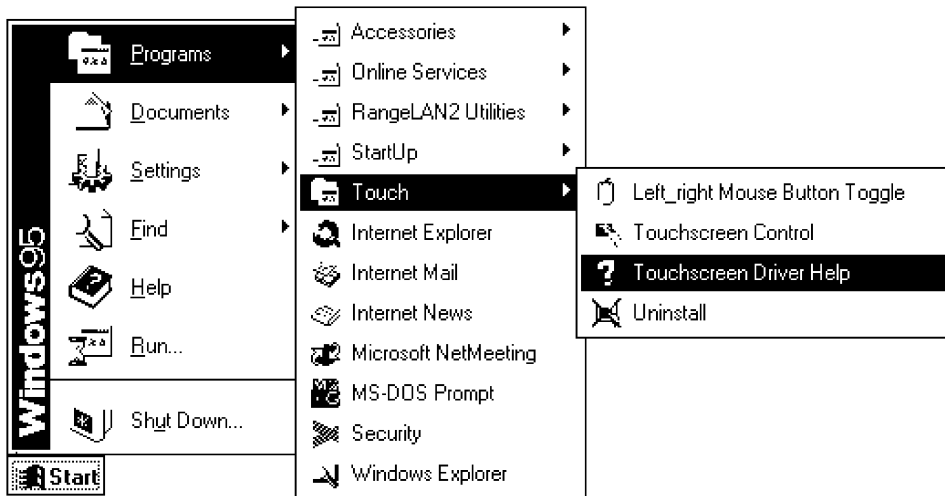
Windows95

Programs

Documents

Settings

Find

Help

Run...

Shut Down...

Start

Accessories

Online Services

RangeLAN2 Utilities

StartUp

Touch

Internet Explorer

Internet Mail

Internet News

Microsoft NetMeeting

MS-DOS Prompt

Security

Windows Explorer

Left_right Mouse Button Toggle

Touchscreen Control

Touchscreen Driver Help

Uninstall